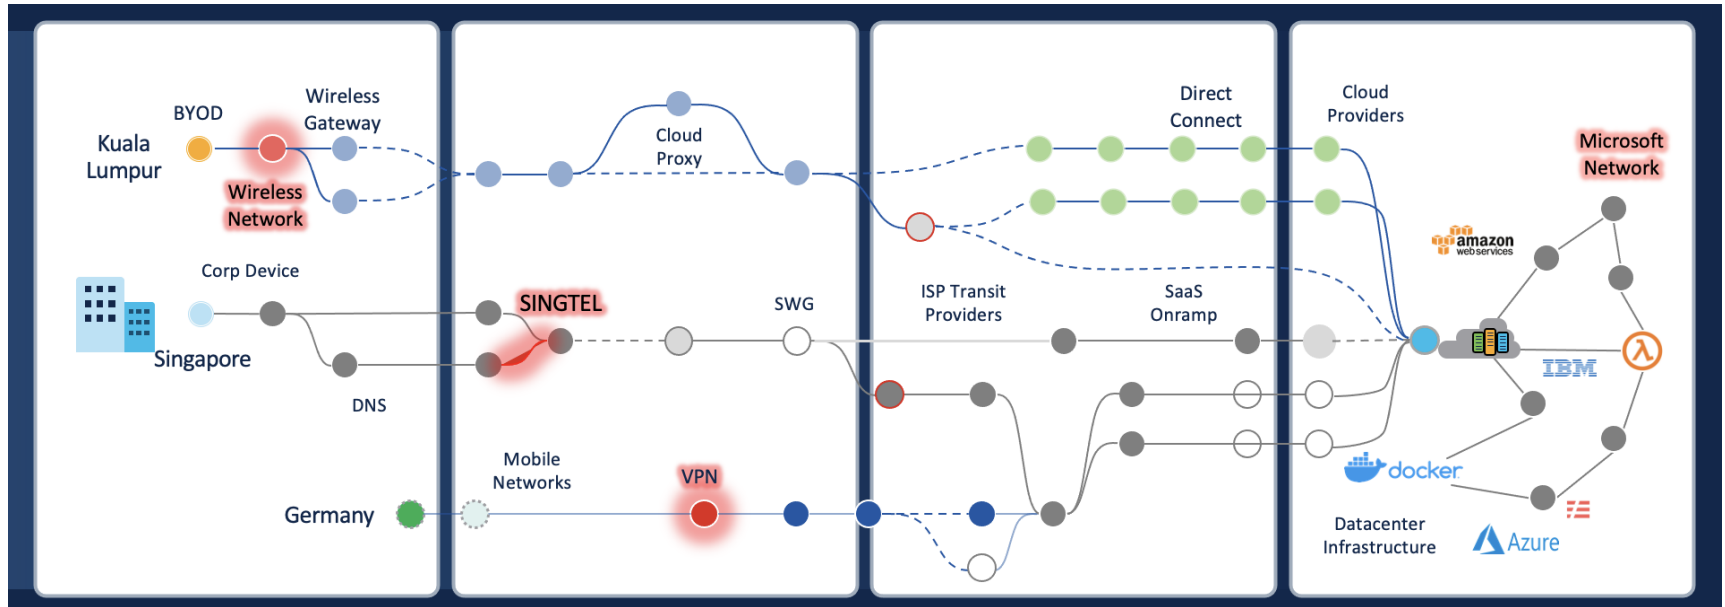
Kuala Lumpur

BYOD

Wireless Gateway

Wireless Network

Corp Device

Singapore

DNS

Germany

Cloud Proxy

SINGTEL

SWG

Mobile Networks

VPN

Direct Connect

ISP Transit Providers

SaaS Onramp

Cloud Providers

Microsoft Network

amazon webservices

IBM

docker

Datacenter Infrastructure

Azure